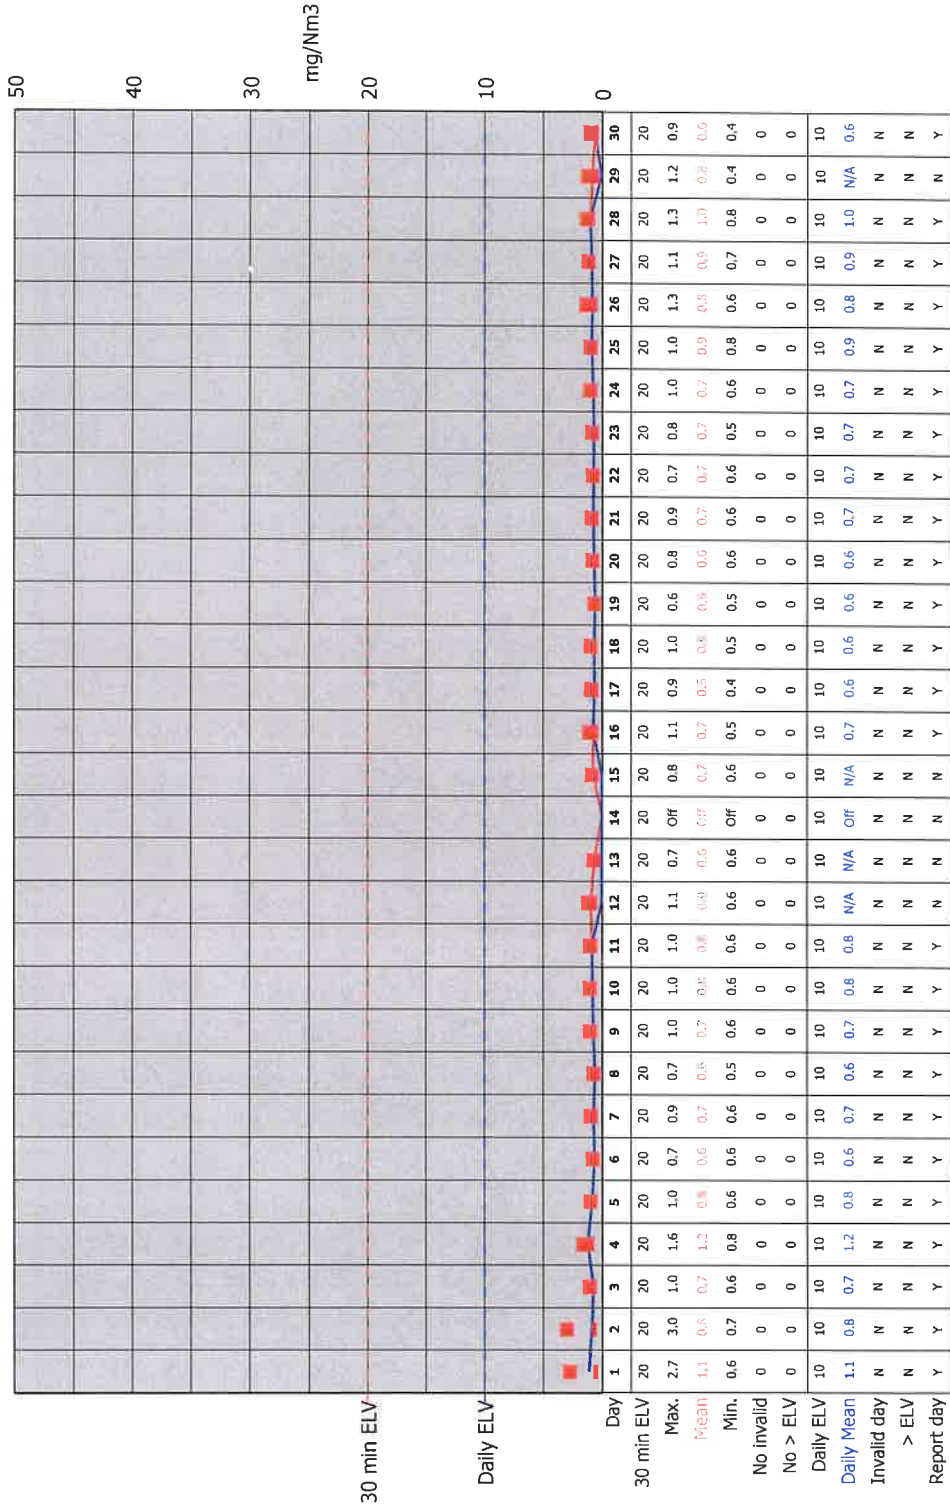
mg/Nm3

50
40
30
20
10
0

30 min ELV
Daily ELV

| Day | 1 | 2 | 3 | 4 | 5 | 6 | 7 | 8 | 9 | 10 | 11 | 12 | 13 | 14 | 15 | 16 | 17 | 18 | 19 | 20 | 21 | 22 | 23 | 24 | 25 | 26 | 27 | 28 | 29 | 30 |
|---|---|---|---|---|---|---|---|---|---|---|---|---|---|---|---|---|---|---|---|---|---|---|---|---|---|---|---|---|---|---|
| 30 min ELV | 20 | 20 | 20 | 20 | 20 | 20 | 20 | 20 | 20 | 20 | 20 | 20 | 20 | 20 | 20 | 20 | 20 | 20 | 20 | 20 | 20 | 20 | 20 | 20 | 20 | 20 | 20 | 20 | 20 | 20 |
| Max. | 2.7 | 3.0 | 1.0 | 1.6 | 1.0 | 0.7 | 0.9 | 0.7 | 1.0 | 1.0 | 1.0 | 1.1 | 0.7 | Off | 0.8 | 1.1 | 0.9 | 1.0 | 0.6 | 0.8 | 0.9 | 0.7 | 0.8 | 1.0 | 1.0 | 1.3 | 1.1 | 1.3 | 1.2 | 0.9 |
| Mean | 1.1 | 0.8 | 0.7 | 1.2 | 0.8 | 0.6 | 0.7 | 0.6 | 0.7 | 0.8 | 0.8 | 0.9 | 0.6 | Off | 0.7 | 0.7 | 0.6 | 0.6 | 0.6 | 0.6 | 0.7 | 0.7 | 0.7 | 0.7 | 0.9 | 0.8 | 0.9 | 1.0 | 0.8 | 0.6 |
| Min. | 0.6 | 0.7 | 0.6 | 0.8 | 0.6 | 0.6 | 0.6 | 0.5 | 0.6 | 0.6 | 0.6 | 0.6 | 0.6 | Off | 0.6 | 0.5 | 0.4 | 0.5 | 0.5 | 0.6 | 0.6 | 0.6 | 0.5 | 0.6 | 0.8 | 0.6 | 0.7 | 0.8 | 0.4 | 0.4 |
| No invalid | 0 | 0 | 0 | 0 | 0 | 0 | 0 | 0 | 0 | 0 | 0 | 0 | 0 | 0 | 0 | 0 | 0 | 0 | 0 | 0 | 0 | 0 | 0 | 0 | 0 | 0 | 0 | 0 | 0 | 0 |
| No > ELV | 0 | 0 | 0 | 0 | 0 | 0 | 0 | 0 | 0 | 0 | 0 | 0 | 0 | 0 | 0 | 0 | 0 | 0 | 0 | 0 | 0 | 0 | 0 | 0 | 0 | 0 | 0 | 0 | 0 | 0 |
| Daily ELV | 10 | 10 | 10 | 10 | 10 | 10 | 10 | 10 | 10 | 10 | 10 | 10 | 10 | 10 | 10 | 10 | 10 | 10 | 10 | 10 | 10 | 10 | 10 | 10 | 10 | 10 | 10 | 10 | 10 | 10 |
| Daily Mean | 1.1 | 0.8 | 0.7 | 1.2 | 0.8 | 0.6 | 0.7 | 0.6 | 0.7 | 0.8 | 0.8 | N/A | N/A | Off | N/A | 0.7 | 0.6 | 0.6 | 0.6 | 0.6 | 0.7 | 0.7 | 0.7 | 0.7 | 0.9 | 0.8 | 0.9 | 1.0 | N/A | 0.6 |
| Invalid day | N | N | N | N | N | N | N | N | N | N | N | N | N | N | N | N | N | N | N | N | N | N | N | N | N | N | N | N | N | N |
| > ELV | N | N | N | N | N | N | N | N | N | N | N | N | N | N | N | N | N | N | N | N | N | N | N | N | N | N | N | N | N | N |
| Report day | Y | Y | Y | Y | Y | Y | Y | Y | Y | Y | Y | N | N | N | N | Y | Y | Y | Y | Y | Y | Y | Y | Y | Y | Y | Y | Y | N | Y |